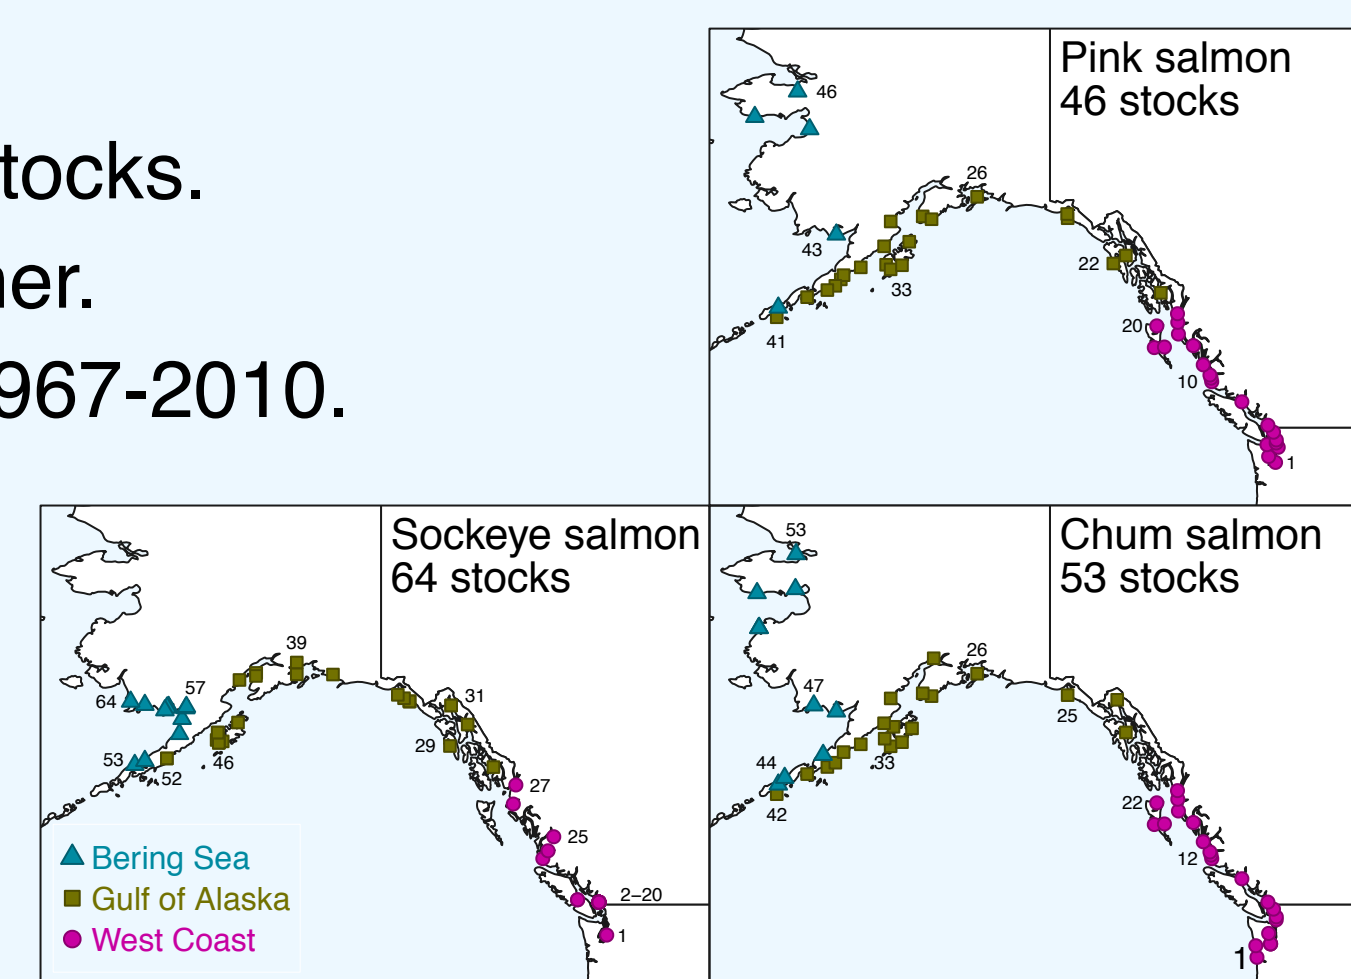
tocks.
ner.
967-2010.

Pink salmon
46 stocks

46
43
41
26
33
22
20
10
1

Sockeye salmon
64 stocks

39
64
57
53
52
46
31
29
27
25
2–20
1

Chum salmon
53 stocks

53
47
44
42
26
33
25
22
12
1

Bering Sea
Gulf of Alaska
West Coast